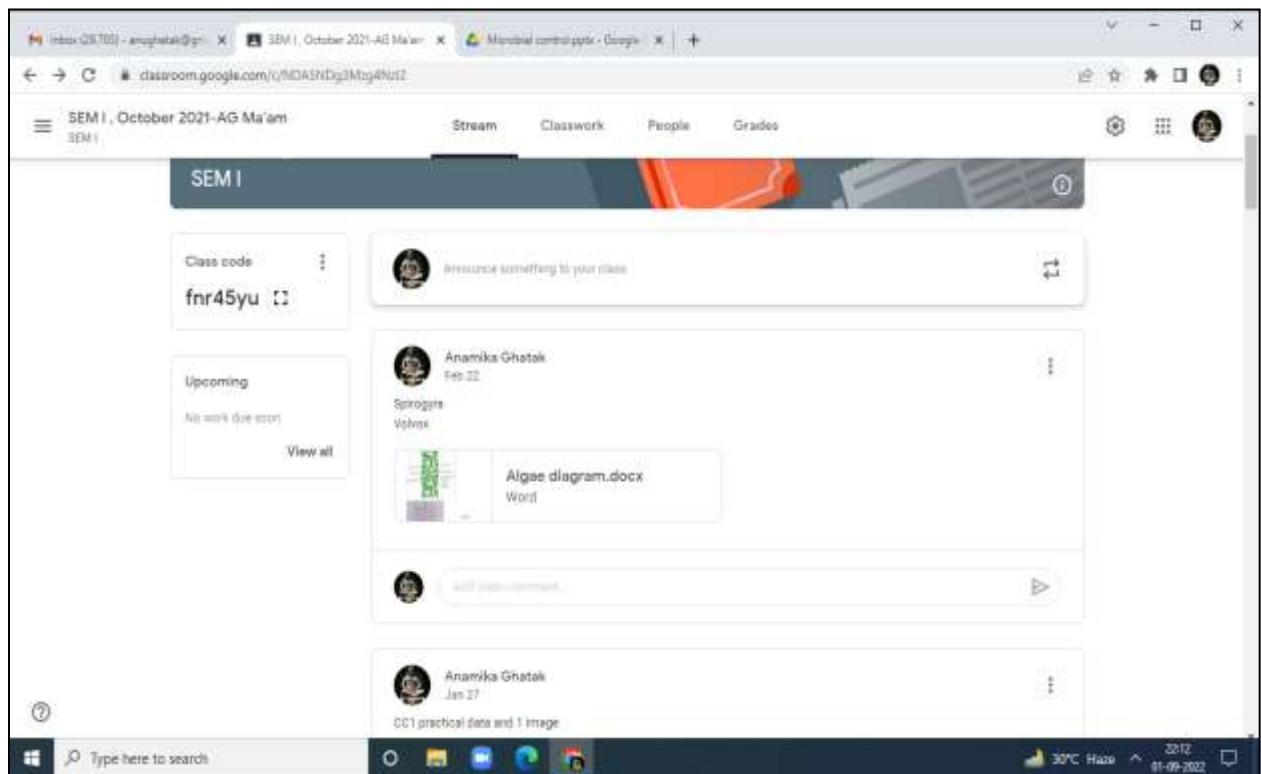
Inbox (29700) - anughatak@gm | SEM I, October 2021-AG Ma'am | Microbial control.pptx - Google

classroom.google.com/c/NDA5NDg3Mzg4NzI2

SEM I , October 2021-AG Ma'am
SEM I

Stream Classwork People Grades

SEM I

Class code
fnr45yu

Announce something to your class

Upcoming
No work due soon
View all

Anamika Ghatak
Feb 22

Spirogyra
Volvox

Algae diagram.docx
Word

Add class comment...

Anamika Ghatak
Jan 27

CC1 practical data and 1 image

Type here to search

30°C Haze 22:12 01-09-2022